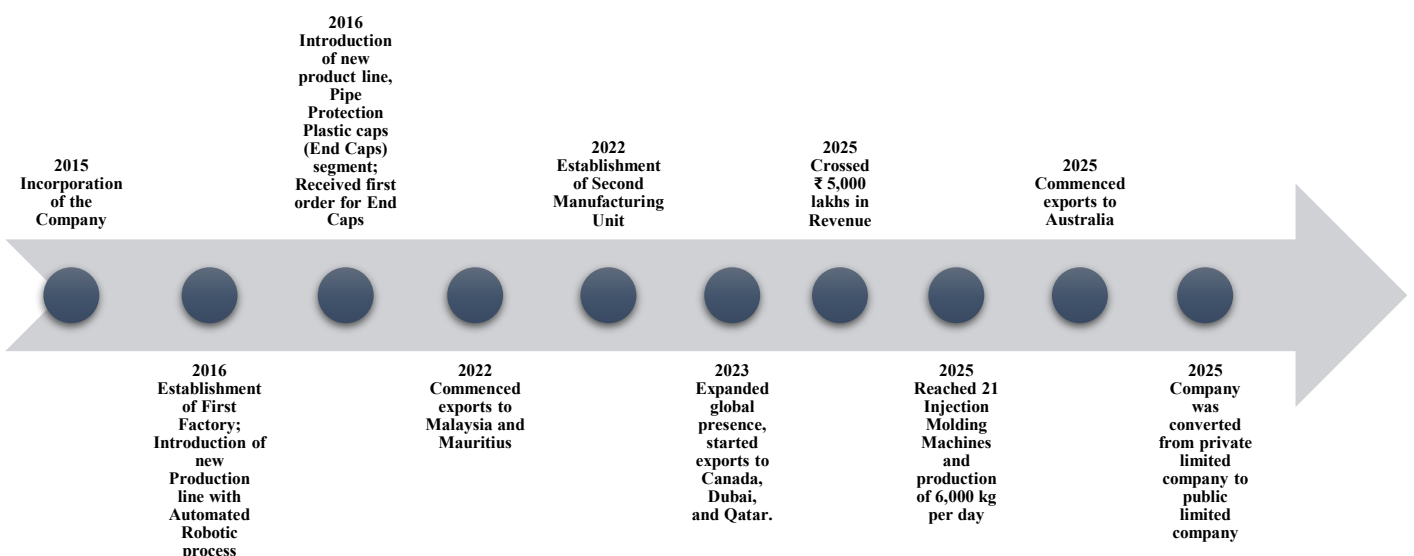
2015
Incorporation of the Company

2016
Establishment of First Factory; Introduction of new Production line with Automated Robotic process

2016
Introduction of new product line, Pipe Protection Plastic caps (End Caps) segment; Received first order for End Caps

2022
Commenced exports to Malaysia and Mauritius

2022
Establishment of Second Manufacturing Unit

2023
Expanded global presence, started exports to Canada, Dubai, and Qatar.

2025
Crossed ₹ 5,000 lakhs in Revenue

2025
Reached 21 Injection Molding Machines and production of 6,000 kg per day

2025
Commenced exports to Australia

2025
Company was converted from private limited company to public limited company